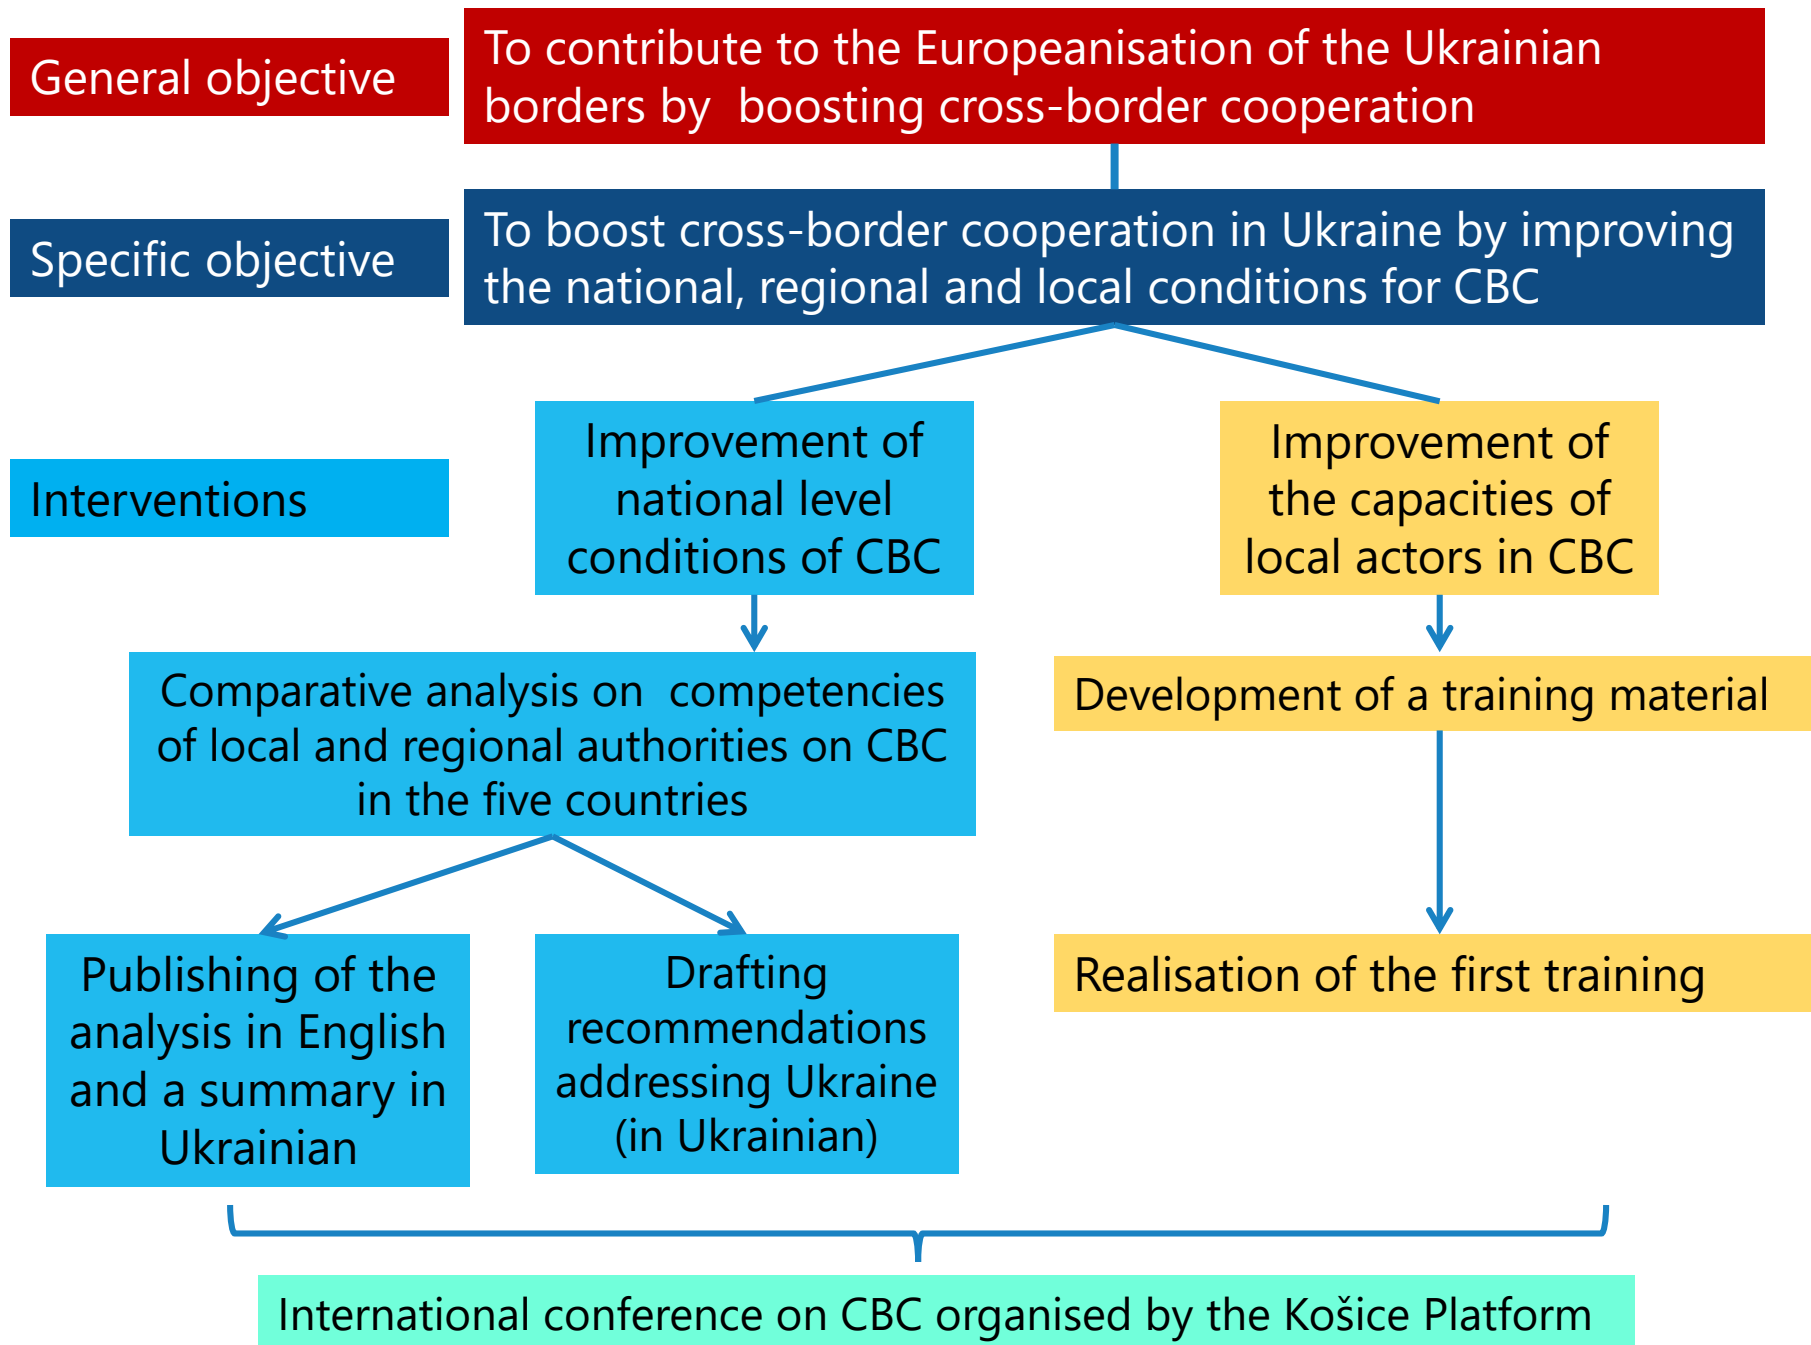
General objective

To contribute to the Europeanisation of the Ukrainian borders by boosting cross-border cooperation

Specific objective

To boost cross-border cooperation in Ukraine by improving the national, regional and local conditions for CBC

Interventions

Improvement of national level conditions of CBC

Improvement of the capacities of local actors in CBC

Comparative analysis on competencies of local and regional authorities on CBC in the five countries

Development of a training material

Publishing of the analysis in English and a summary in Ukrainian

Drafting recommendations addressing Ukraine (in Ukrainian)

Realisation of the first training

International conference on CBC organised by the Košice Platform